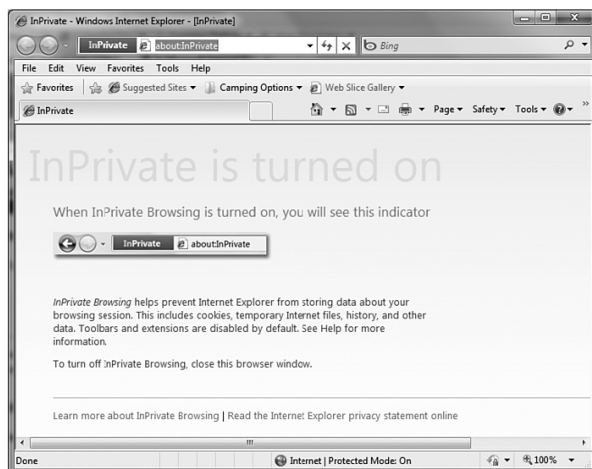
InPrivate - Windows Internet Explorer - [InPrivate]

InPrivate about:InPrivate

Bing

File Edit View Favorites Tools Help

Favorites Suggested Sites ▾ Camping Options ▾ Web Slice Gallery ▾

InPrivate

Page ▾ Safety ▾ Tools ▾

InPrivate is turned on

When InPrivate Browsing is turned on, you will see this indicator

InPrivate about:InPrivate

*InPrivate Browsing* helps prevent Internet Explorer from storing data about your browsing session. This includes cookies, temporary Internet files, history, and other data. Toolbars and extensions are disabled by default. See Help for more information.

To turn off InPrivate Browsing, close this browser window.

Learn more about InPrivate Browsing | Read the Internet Explorer privacy statement online

Done

Internet | Protected Mode: On

100%